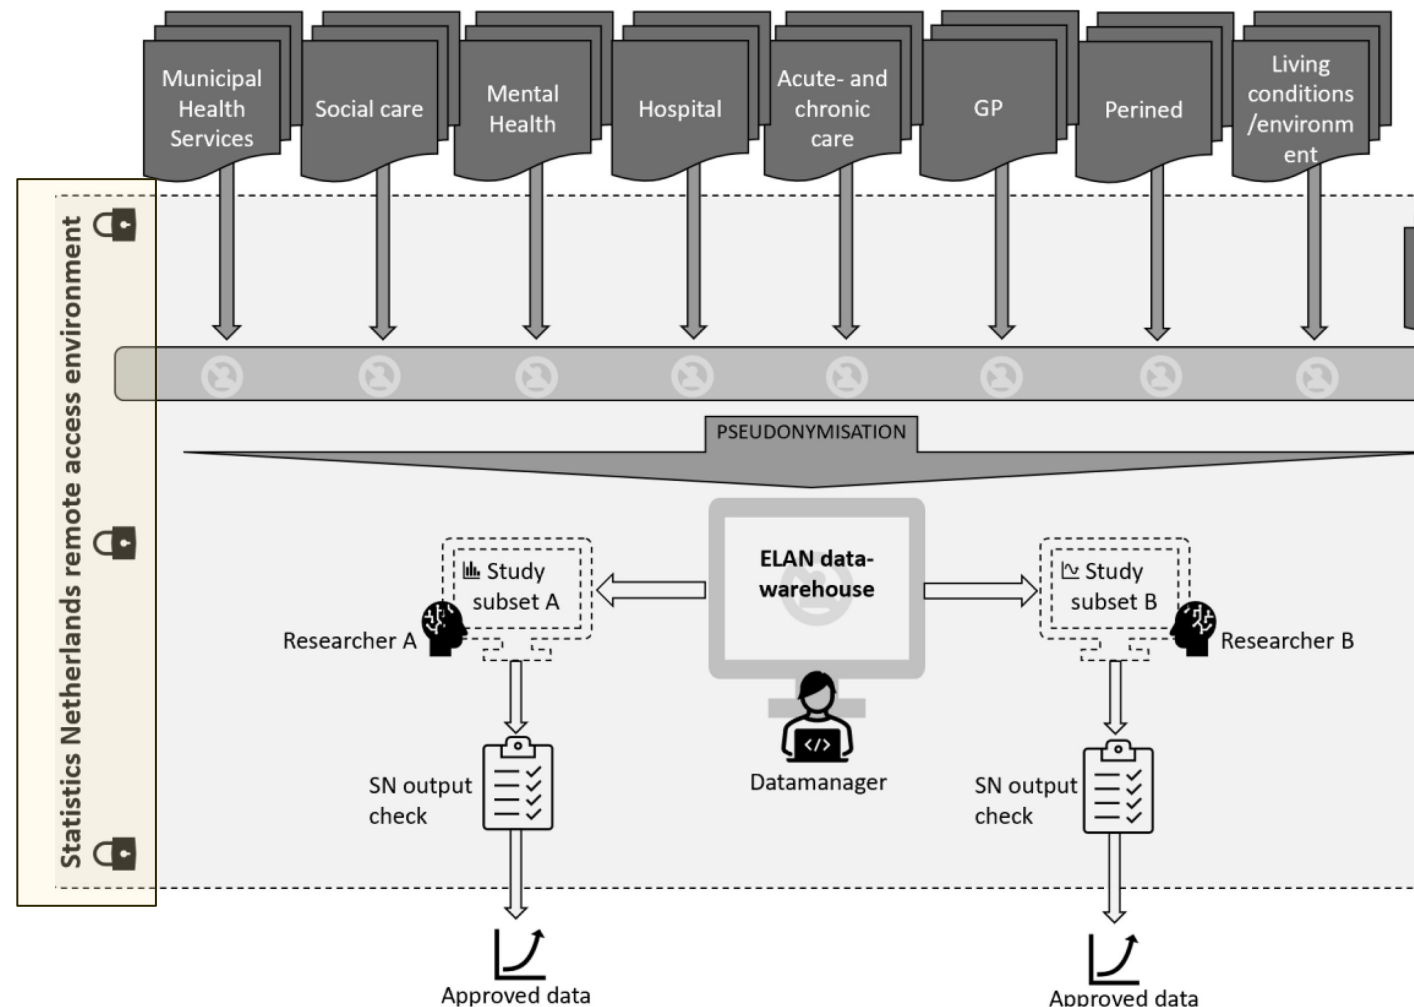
Municipal Health Services

Social care

Mental Health

Hospital

Acute- and chronic care

GP

Perined

Living conditions /environment

Statistics Netherlands remote access environment

PSEUDONYMISATION

ELAN data-warehouse

Study subset A

Researcher A

Study subset B

Researcher B

Datamanager

SN output check

SN output check

Approved data

Approved data